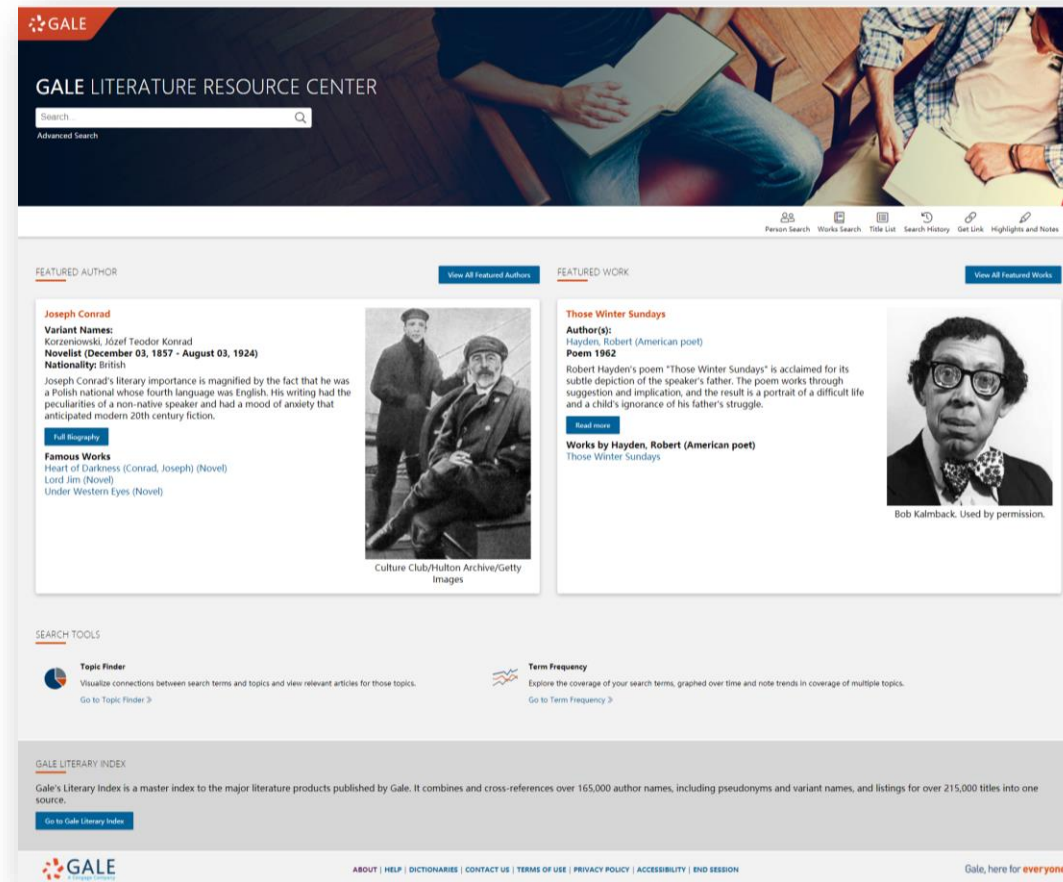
GALE

GALE LITERATURE RESOURCE CENTER

Search...

Advanced Search

Person Search Works Search Title List Search History Get Link Highlights and Notes

FEATURED AUTHOR

View All Featured Authors

Joseph Conrad

Variant Names:
Korzeniowski, Józef Teodor Konrad
Novelist (December 03, 1857 - August 03, 1924)
Nationality: British

Joseph Conrad's literary importance is magnified by the fact that he was a Polish national whose fourth language was English. His writing had the peculiarities of a non-native speaker and had a mood of anxiety that anticipated modern 20th century fiction.

Full Biography

Famous Works
Heart of Darkness (Conrad, Joseph) (Novel)
Lord Jim (Novel)
Under Western Eyes (Novel)

Culture Club/Hulton Archive/Getty Images

FEATURED WORK

View All Featured Works

Those Winter Sundays

Author(s):
Hayden, Robert (American poet)
Poem 1962

Robert Hayden's poem "Those Winter Sundays" is acclaimed for its subtle depiction of the speaker's father. The poem works through suggestion and implication, and the result is a portrait of a difficult life and a child's ignorance of his father's struggle.

Read more

Works by Hayden, Robert (American poet)
Those Winter Sundays

Bob Kalmback. Used by permission.

SEARCH TOOLS

Topic Finder
Visualize connections between search terms and topics and view relevant articles for those topics.
Go to Topic Finder

Term Frequency
Explore the coverage of your search terms, graphed over time and note trends in coverage of multiple topics.
Go to Term Frequency

GALE LITERARY INDEX

Gale's Literary Index is a master index to the major literature products published by Gale. It combines and cross-references over 165,000 author names, including pseudonyms and variant names, and listings for over 215,000 titles into one source.

Go to Gale Literary Index

GALE
A Cengage Company

ABOUT | HELP | DICTIONARIES | CONTACT US | TERMS OF USE | PRIVACY POLICY | ACCESSIBILITY | END SESSION

Gale, here for everyon